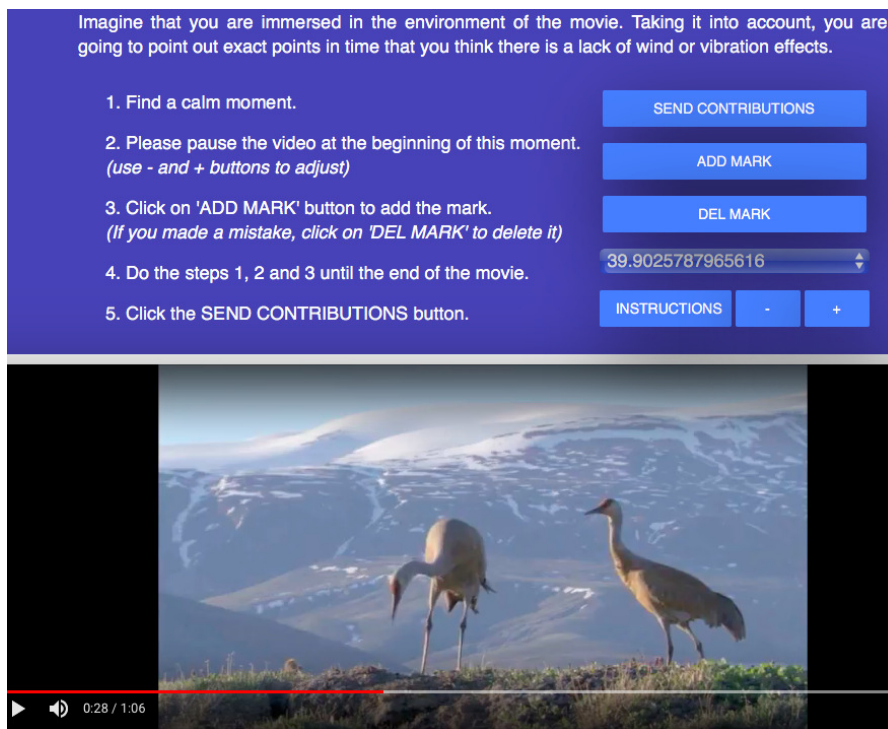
Imagine that you are immersed in the environment of the movie. Taking it into account, you are going to point out exact points in time that you think there is a lack of wind or vibration effects.

1. Find a calm moment.

2. Please pause the video at the beginning of this moment. *(use - and + buttons to adjust)*

3. Click on 'ADD MARK' button to add the mark. *(If you made a mistake, click on 'DEL MARK' to delete it)*

4. Do the steps 1, 2 and 3 until the end of the movie.

5. Click the SEND CONTRIBUTIONS button.

SEND CONTRIBUTIONS

ADD MARK

DEL MARK

39.9025787965616

INSTRUCTIONS

-

+

0:28 / 1:06